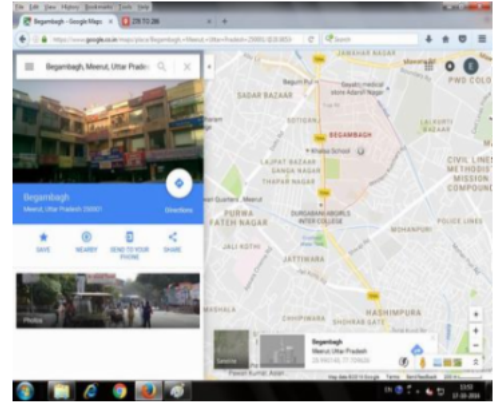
File Edit View History Bookmarks Tools Help
Begambagh - Google Maps
https://www.google.co.in/maps/place/Begambagh,+Meerut,+Uttar+Pradesh+250001/
Search

Begambagh, Meerut, Uttar Prades

Begambagh
Meerut, Uttar Pradesh 250001
Directions

SAVE
NEARBY
SEND TO YOUR PHONE
SHARE

Photos

JAWAHAR BAGH
SADAR BAZAAR
BEGAMBAGH
LAJPAT BAZAAR
SANGA NAGAR
THAPAR NAGAR
PURWA FATEH NAGAR
JALI KOTHI
JATTIWARA
DURGABARI ADARSH INTER COLLEGE
Khalsa School
CIVIL LINES
METHODIST MISSION COMPOUND
POLICE LINES
MOHANPURI
HASHIMPURA
SHOHRAB GATE
PWD COLONY
LALKURTI BAZAAR

Begambagh
Meerut, Uttar Pradesh

Satellite
Map data ©2016 Google